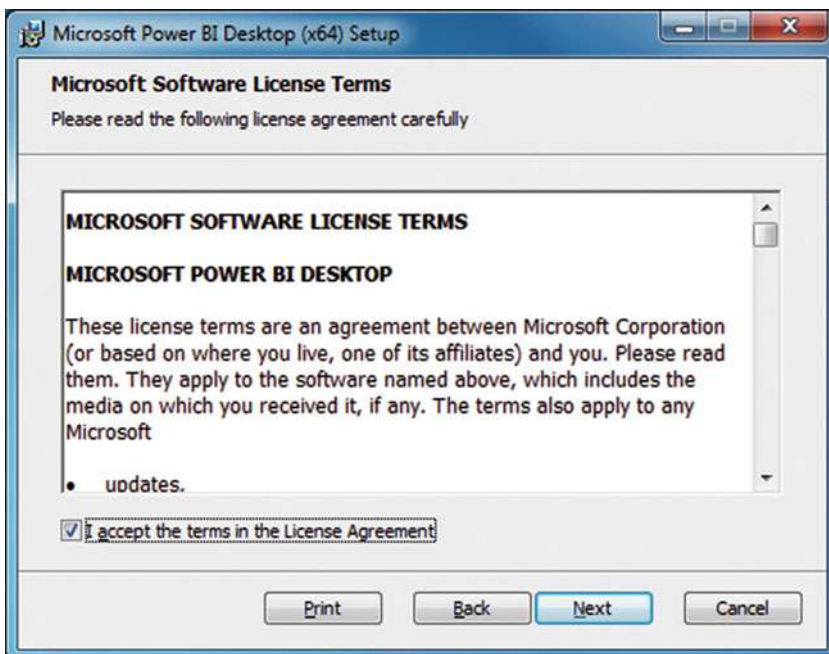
Microsoft Power BI Desktop (x64) Setup

Microsoft Software License Terms

Please read the following license agreement carefully

MICROSOFT SOFTWARE LICENSE TERMS

MICROSOFT POWER BI DESKTOP

These license terms are an agreement between Microsoft Corporation (or based on where you live, one of its affiliates) and you. Please read them. They apply to the software named above, which includes the media on which you received it, if any. The terms also apply to any Microsoft

• updates.

I accept the terms in the License Agreement

Print Back Next Cancel